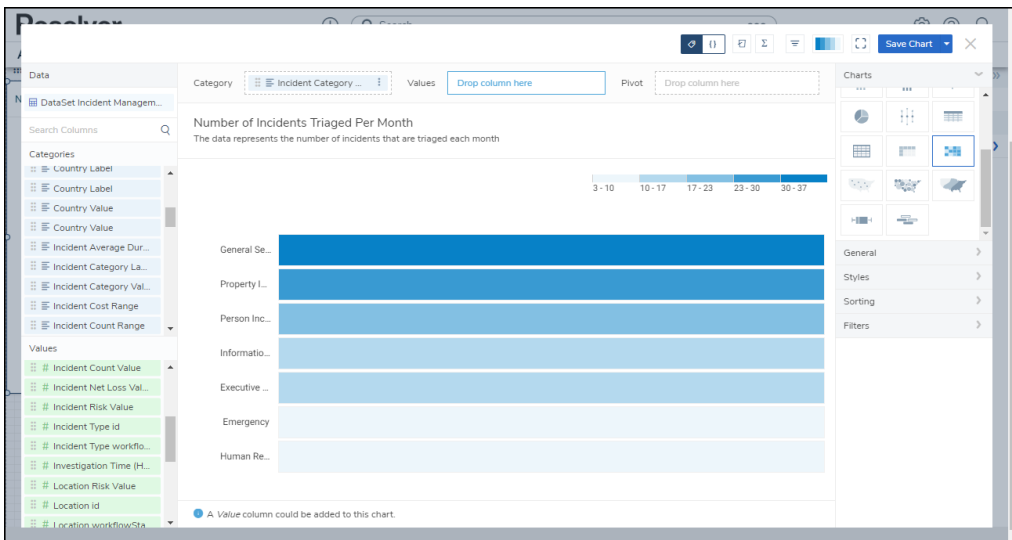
Save Chart

Data

DataSet Incident Managem...

Search Columns

Categories

Country Label

Country Label

Country Value

Country Value

Incident Average Dur...

Incident Category La...

Incident Category Val...

Incident Cost Range

Incident Count Range

Values

Incident Count Value

Incident Net Loss Val...

Incident Risk Value

Incident Type id

Incident Type workflo...

Investigation Time (H...

Location Risk Value

Location id

Location workflowSta...

Category Incident Category ... Values Drop column here Pivot Drop column here

Number of Incidents Triaged Per Month

The data represents the number of incidents that are triaged each month

3 - 10 10 - 17 17 - 23 23 - 30 30 - 37

General Se...

Property I...

Person Inc...

Informatio...

Executive ...

Emergency

Human Re...

A *Value* column could be added to this chart.

Charts

General

Styles

Sorting

Filters